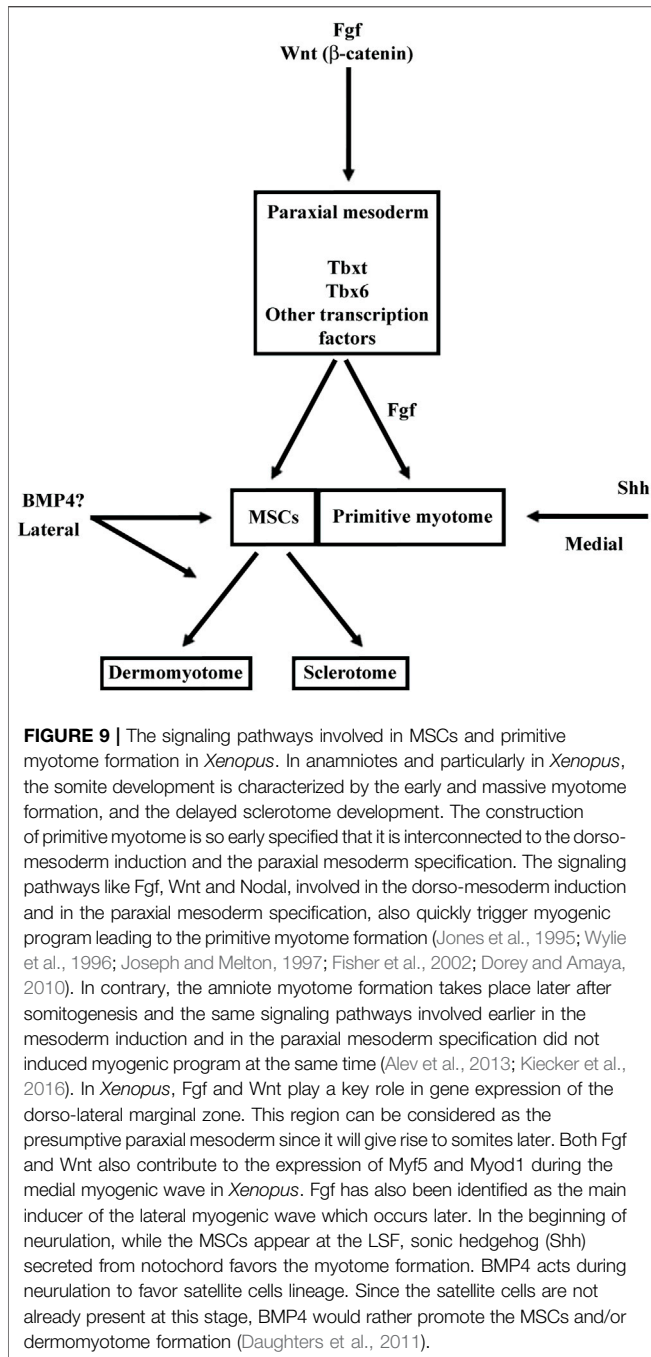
Fgf
Wnt (β-catenin)

Paraxial mesoderm

Tbxt
Tbx6
Other transcription factors

Fgf

BMP4?
Lateral

MSCs

Primitive myotome

Shh

Medial

Dermomyotome

Sclerotome

**FIGURE 9 |** The signaling pathways involved in MSCs and primitive myotome formation in *Xenopus*. In anamniotes and particularly in *Xenopus*, the somite development is characterized by the early and massive myotome formation, and the delayed sclerotome development. The construction of primitive myotome is so early specified that it is interconnected to the dorso-mesoderm induction and the paraxial mesoderm specification. The signaling pathways like Fgf, Wnt and Nodal, involved in the dorso-mesoderm induction and in the paraxial mesoderm specification, also quickly trigger myogenic program leading to the primitive myotome formation (Jones et al., 1995; Wylie et al., 1996; Joseph and Melton, 1997; Fisher et al., 2002; Dorey and Amaya, 2010). In contrary, the amniote myotome formation takes place later after somitogenesis and the same signaling pathways involved earlier in the mesoderm induction and in the paraxial mesoderm specification did not induced myogenic program at the same time (Alev et al., 2013; Kiecker et al., 2016). In *Xenopus*, Fgf and Wnt play a key role in gene expression of the dorso-lateral marginal zone. This region can be considered as the presumptive paraxial mesoderm since it will give rise to somites later. Both Fgf and Wnt also contribute to the expression of Myf5 and Myod1 during the medial myogenic wave in *Xenopus*. Fgf has also been identified as the main inducer of the lateral myogenic wave which occurs later. In the beginning of neurulation, while the MSCs appear at the LSF, sonic hedgehog (Shh) secreted from notochord favors the myotome formation. BMP4 acts during neurulation to favor satellite cells lineage. Since the satellite cells are not already present at this stage, BMP4 would rather promote the MSCs and/or dermomyotome formation (Daughters et al., 2011).